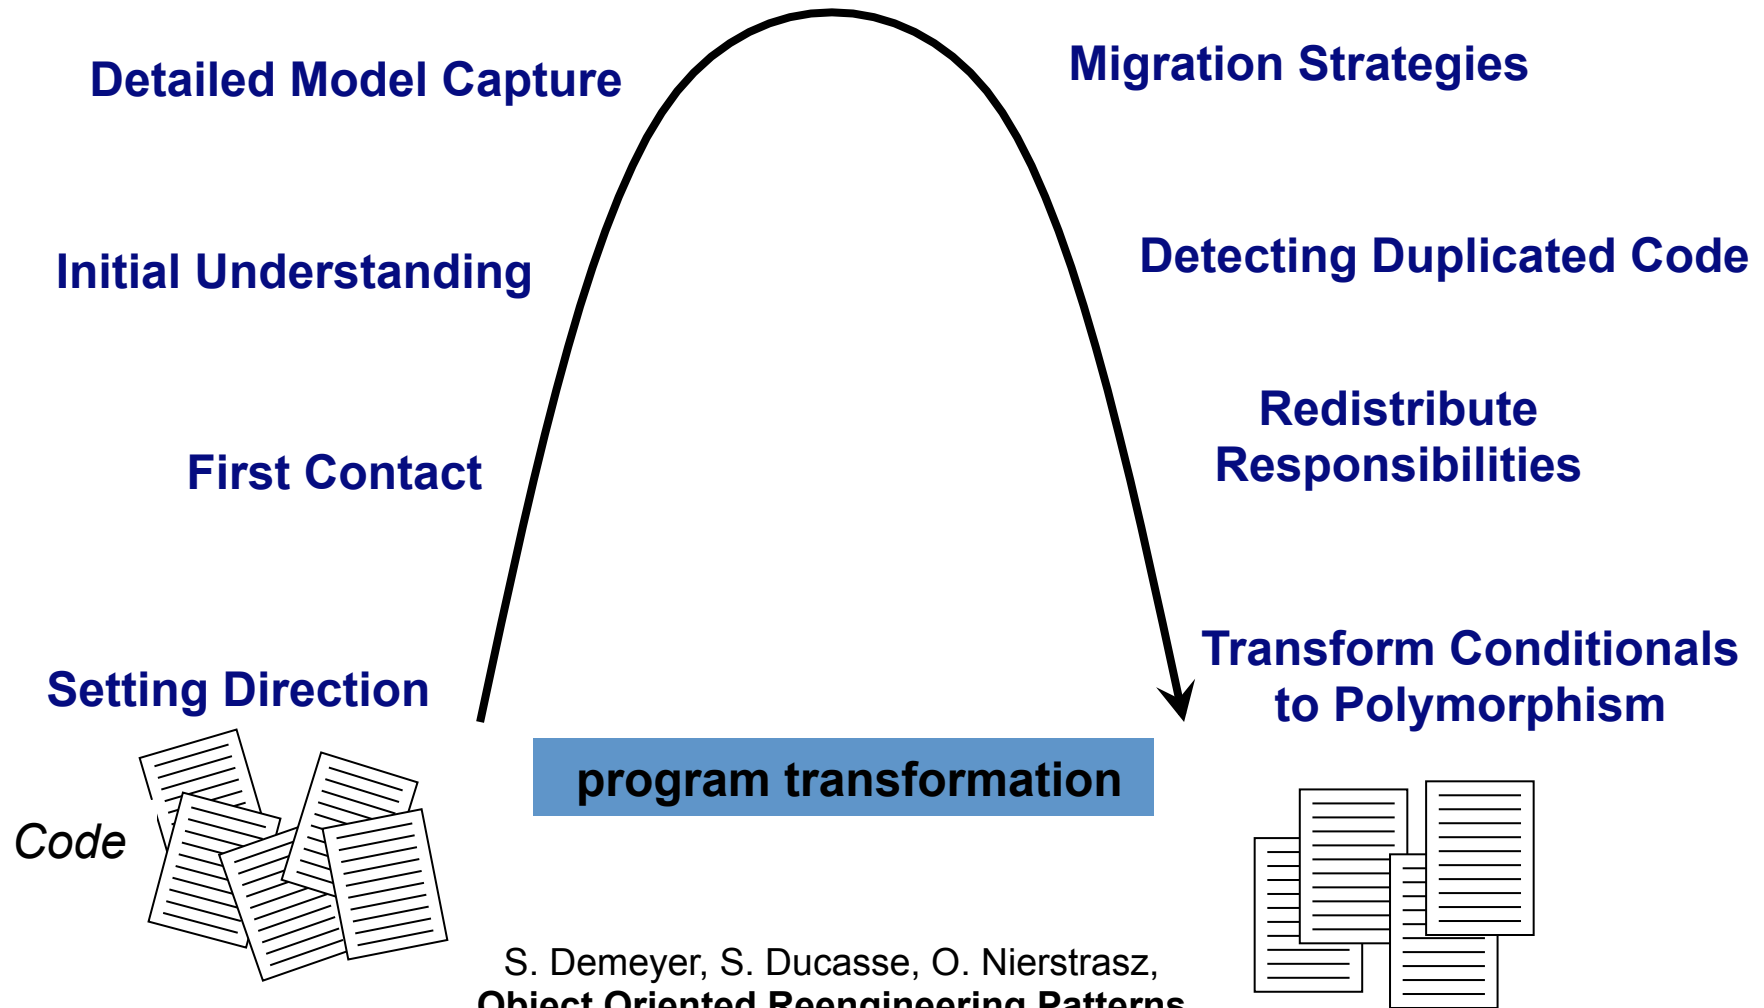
Detailed Model Capture

Migration Strategies

Initial Understanding

Detecting Duplicated Code

First Contact

Redistribute Responsibilities

Setting Direction

Transform Conditionals to Polymorphism

Code

program transformation

S. Demeyer, S. Ducasse, O. Nierstrasz,
Object Oriented Reengineering Patterns